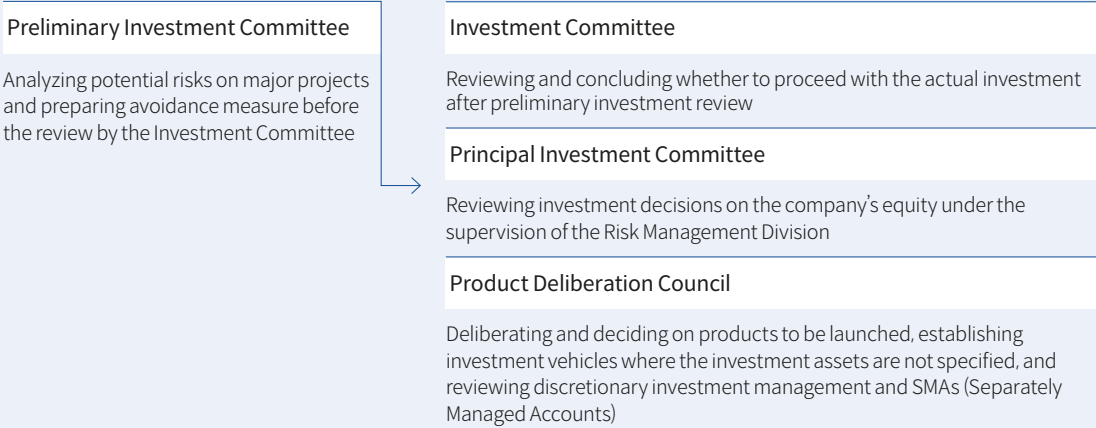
Preliminary Investment Committee

Analyzing potential risks on major projects and preparing avoidance measure before the review by the Investment Committee

Investment Committee

Reviewing and concluding whether to proceed with the actual investment after preliminary investment review

Principal Investment Committee

Reviewing investment decisions on the company's equity under the supervision of the Risk Management Division

Product Deliberation Council

Deliberating and deciding on products to be launched, establishing investment vehicles where the investment assets are not specified, and reviewing discretionary investment management and SMAs (Separately Managed Accounts)